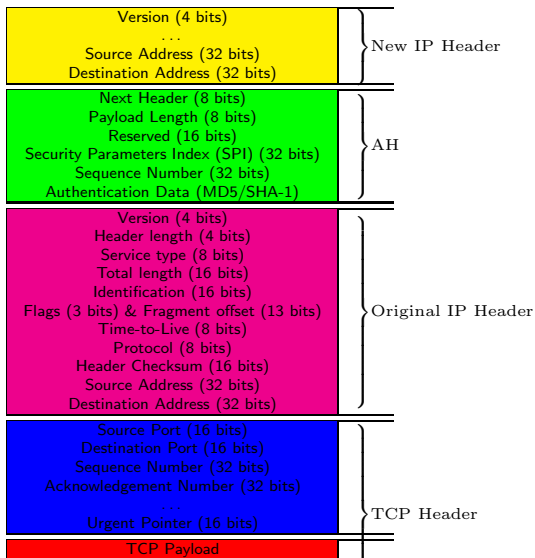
Version (4 bits)
. . .
Source Address (32 bits)
Destination Address (32 bits)

New IP Header

Next Header (8 bits)
Payload Length (8 bits)
Reserved (16 bits)
Security Parameters Index (SPI) (32 bits)
Sequence Number (32 bits)
Authentication Data (MD5/SHA-1)

AH

Version (4 bits)
Header length (4 bits)
Service type (8 bits)
Total length (16 bits)
Identification (16 bits)
Flags (3 bits) & Fragment offset (13 bits)
Time-to-Live (8 bits)
Protocol (8 bits)
Header Checksum (16 bits)
Source Address (32 bits)
Destination Address (32 bits)

Original IP Header

Source Port (16 bits)
Destination Port (16 bits)
Sequence Number (32 bits)
Acknowledgement Number (32 bits)
. . .
Urgent Pointer (16 bits)

TCP Header

TCP Payload